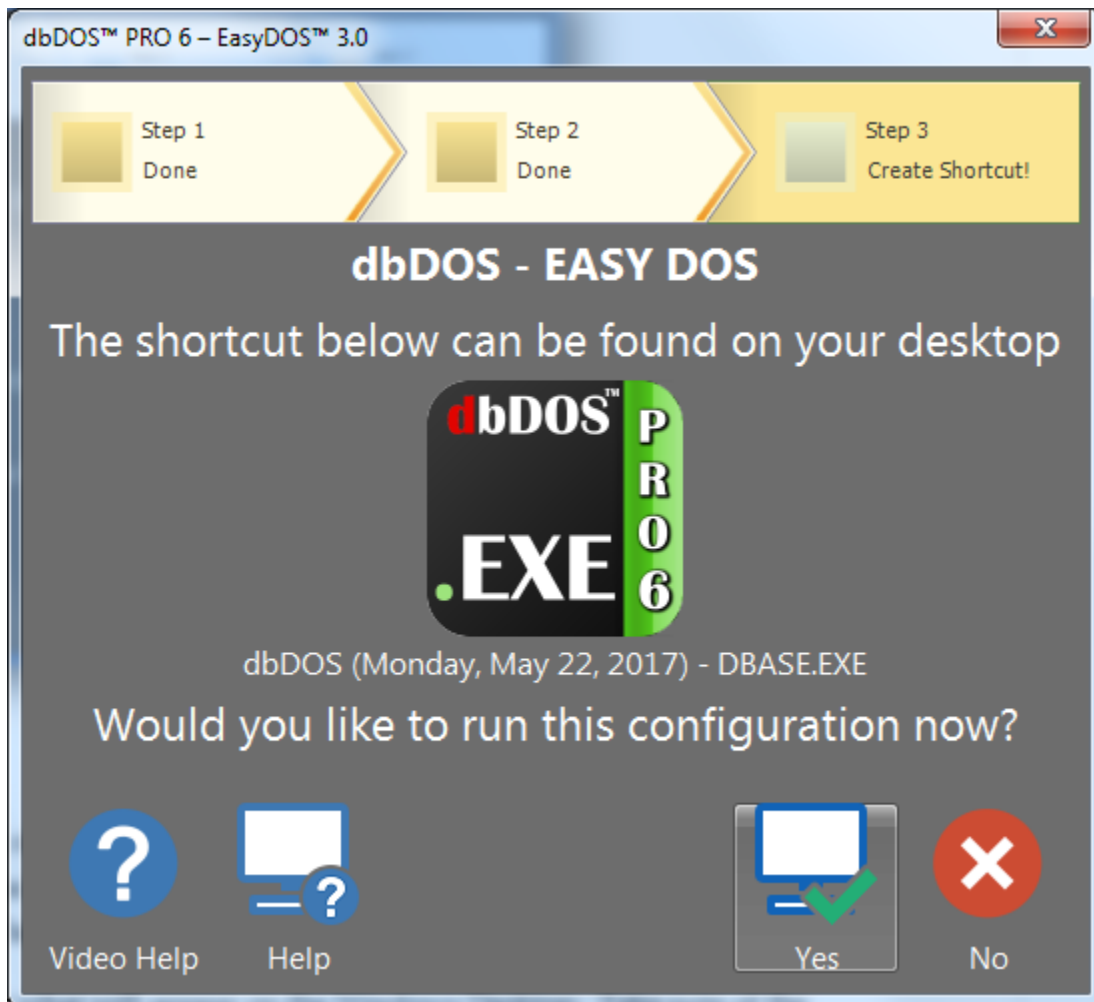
dbDOS™ PRO 6 – EasyDOS™ 3.0

Step 1
Done

Step 2
Done

Step 3
Create Shortcut!

dbDOS - EASY DOS

The shortcut below can be found on your desktop

dbDOS™
PRO6
.EXE

dbDOS (Monday, May 22, 2017) - DBASE.EXE

Would you like to run this configuration now?

Video Help

Help

Yes

No